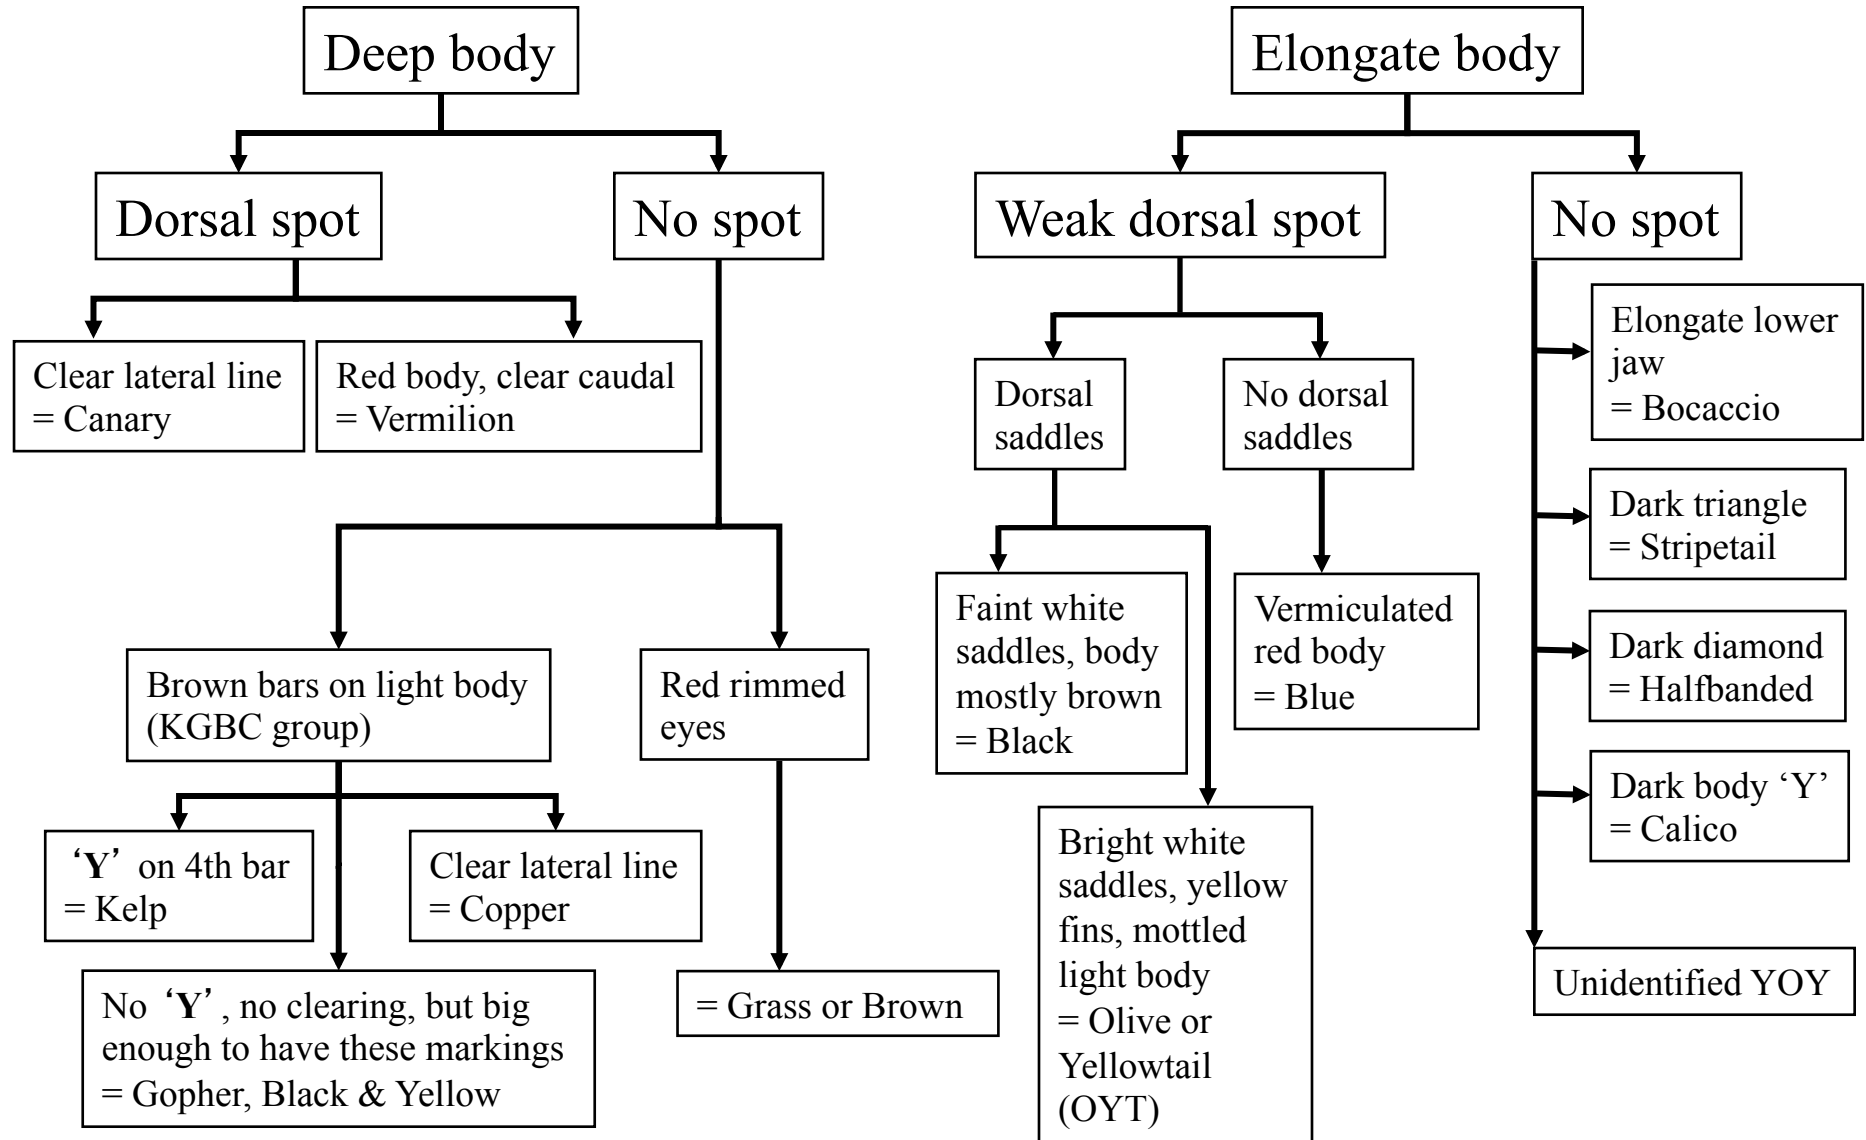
Deep body

Dorsal spot

No spot

Clear lateral line = Canary

Red body, clear caudal = Vermilion

Brown bars on light body (KGBC group)

Red rimmed eyes

'Y' on 4th bar = Kelp

Clear lateral line = Copper

No 'Y', no clearing, but big enough to have these markings = Gopher, Black & Yellow

= Grass or Brown

Elongate body

Weak dorsal spot

No spot

Dorsal saddles

No dorsal saddles

Faint white saddles, body mostly brown = Black

Vermiculated red body = Blue

Bright white saddles, yellow fins, mottled light body = Olive or Yellowtail (OYT)

Elongate lower jaw = Bocaccio

Dark triangle = Stripetail

Dark diamond = Halfbanded

Dark body 'Y' = Calico

Unidentified YOY